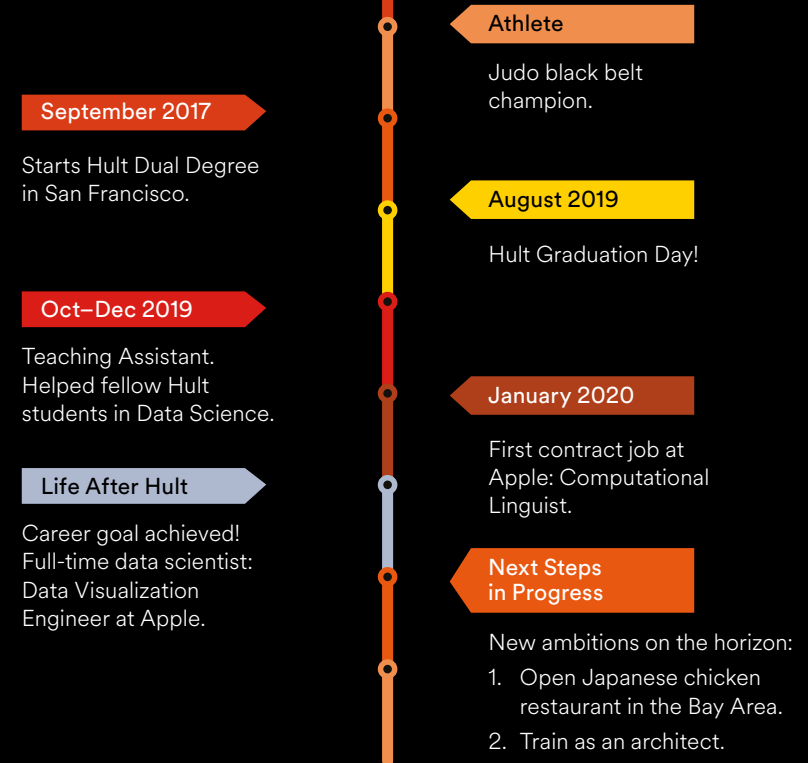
Athlete

Judo black belt champion.

September 2017

Starts Hult Dual Degree in San Francisco.

August 2019

Hult Graduation Day!

Oct–Dec 2019

Teaching Assistant. Helped fellow Hult students in Data Science.

January 2020

First contract job at Apple: Computational Linguist.

Life After Hult

Career goal achieved! Full-time data scientist: Data Visualization Engineer at Apple.

Next Steps in Progress

New ambitions on the horizon:

1. Open Japanese chicken restaurant in the Bay Area.
2. Train as an architect.